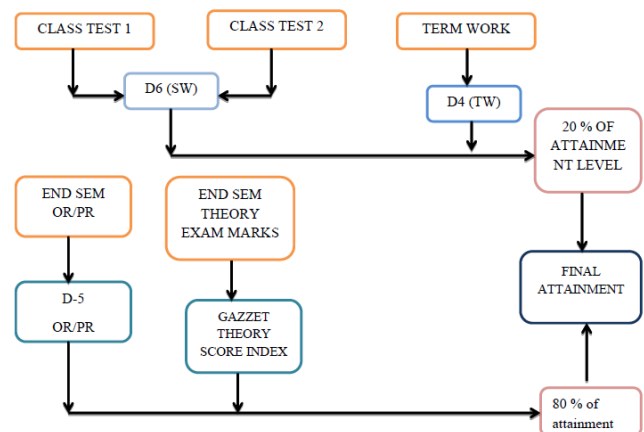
CLASS TEST 1

CLASS TEST 2

TERM WORK

D6 (SW)

D4 (TW)

20 % OF ATTAINME NT LEVEL

END SEM OR/PR

END SEM THEORY EXAM MARKS

FINAL ATTAINMENT

D-5

OR/PR

GAZZET THEORY SCORE INDEX

80 % of attainment